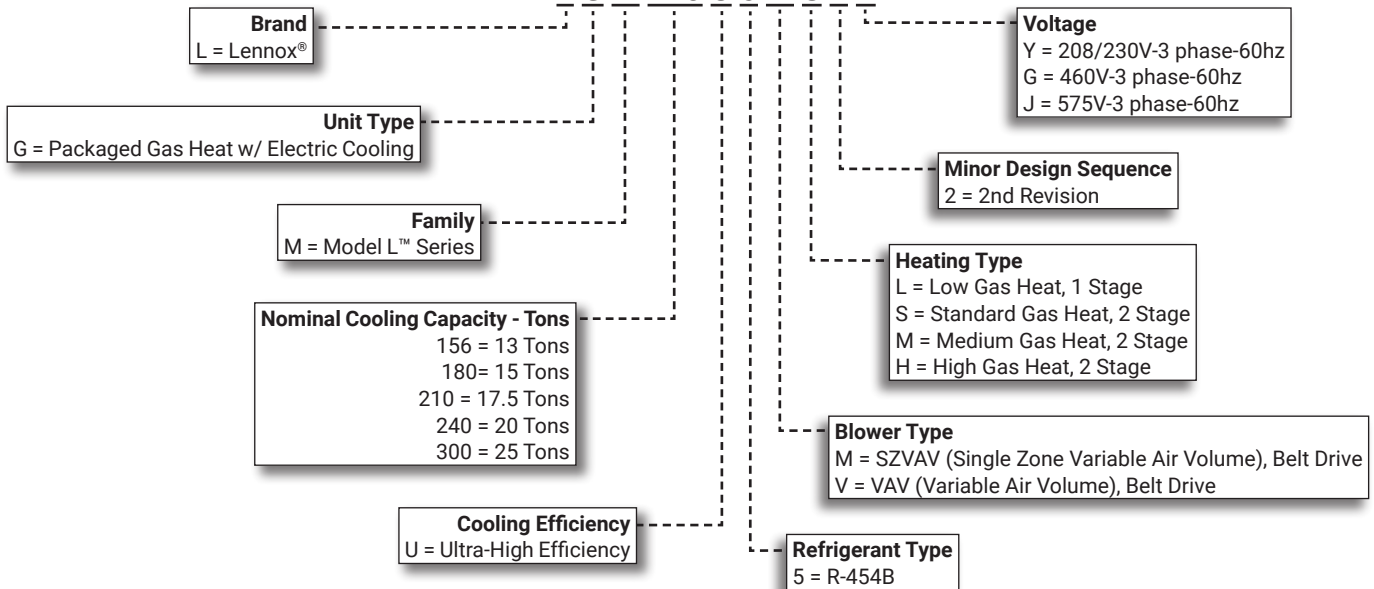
Brand
L = Lennox®

Unit Type
G = Packaged Gas Heat w/ Electric Cooling

Family
M = Model L™ Series

Nominal Cooling Capacity - Tons
156 = 13 Tons
180= 15 Tons
210 = 17.5 Tons
240 = 20 Tons
300 = 25 Tons

Cooling Efficiency
U = Ultra-High Efficiency

Voltage
Y = 208/230V-3 phase-60hz
G = 460V-3 phase-60hz
J = 575V-3 phase-60hz

Minor Design Sequence
2 = 2nd Revision

Heating Type
L = Low Gas Heat, 1 Stage
S = Standard Gas Heat, 2 Stage
M = Medium Gas Heat, 2 Stage
H = High Gas Heat, 2 Stage

Blower Type
M = SZVAV (Single Zone Variable Air Volume), Belt Drive
V = VAV (Variable Air Volume), Belt Drive

Refrigerant Type
5 = R-454B